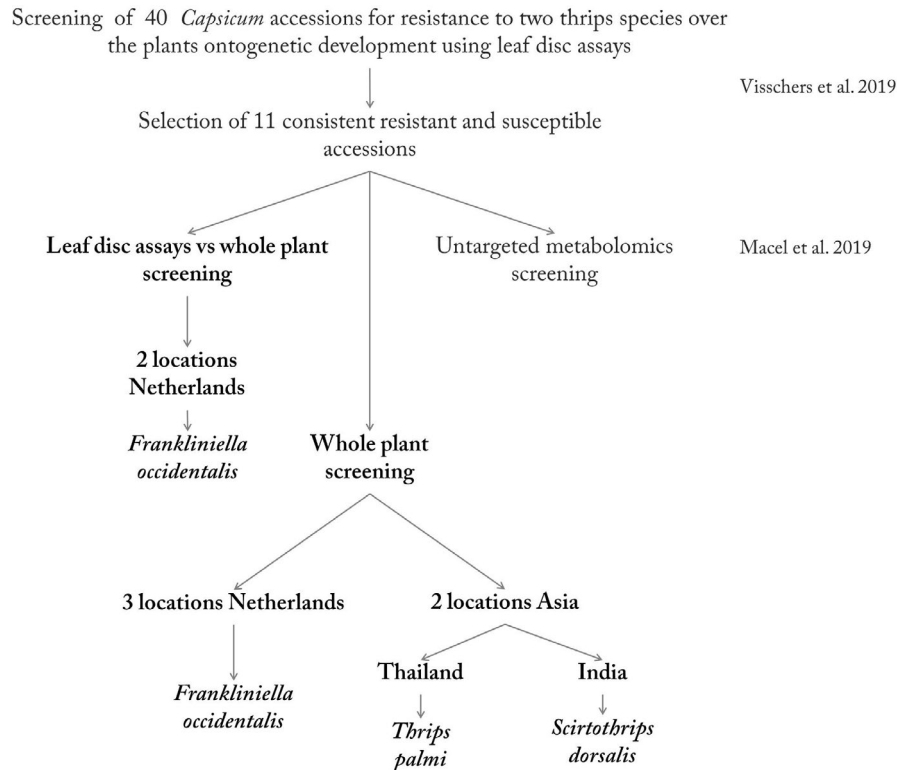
Screening of 40 *Capsicum* accessions for resistance to two thrips species over the plants ontogenetic development using leaf disc assays

Visschers et al. 2019

Selection of 11 consistent resistant and susceptible accessions

**Leaf disc assays vs whole plant screening**

Untargeted metabolomics screening

Macel et al. 2019

**2 locations Netherlands**

***Frankliniella occidentalis***

**Whole plant screening**

**3 locations Netherlands**

**2 locations Asia**

***Frankliniella occidentalis***

**Thailand**

**India**

***Thrips palmi***

***Scirtothrips dorsalis***